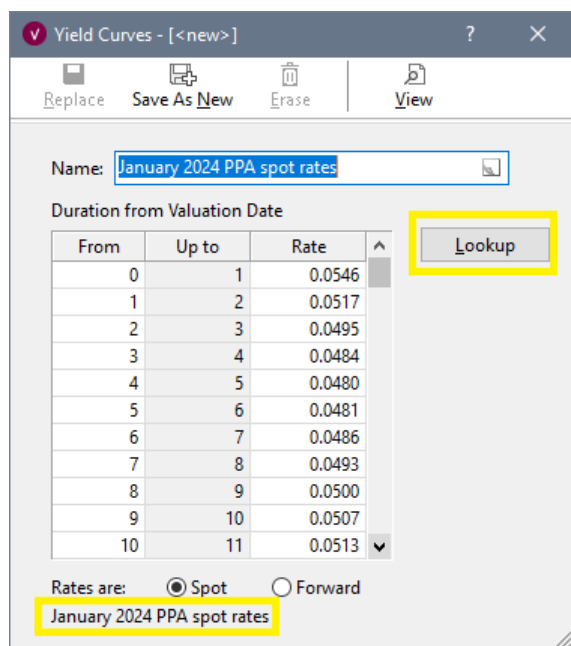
Yield Curves - [<new>]

?

Replace Save As New Erase View

Name: January 2024 PPA spot rates

Duration from Valuation Date

| From | Up to | Rate |
|---|---|---|
| 0 | 1 | 0.0546 |
| 1 | 2 | 0.0517 |
| 2 | 3 | 0.0495 |
| 3 | 4 | 0.0484 |
| 4 | 5 | 0.0480 |
| 5 | 6 | 0.0481 |
| 6 | 7 | 0.0486 |
| 7 | 8 | 0.0493 |
| 8 | 9 | 0.0500 |
| 9 | 10 | 0.0507 |
| 10 | 11 | 0.0513 |

Lookup

Rates are: Spot Forward

January 2024 PPA spot rates